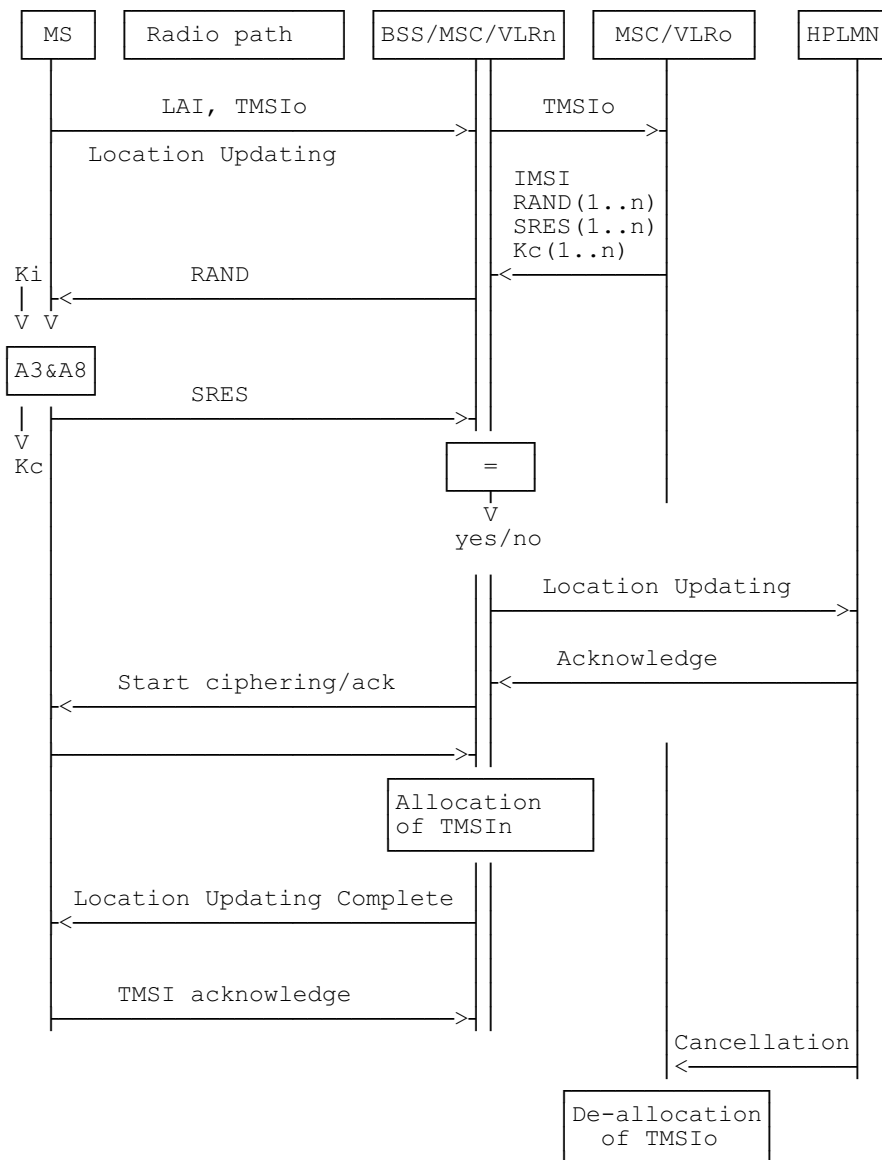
MS

Radio path

BSS/MSC/VLRn

MSC/VLRo

HPLMN

LAI, TMSIo

TMSIo

Location Updating

IMSI
RAND(1..n)
SRES(1..n)
Kc(1..n)

Ki

RAND

V V

A3&A8

SRES

V
Kc

=

V
yes/no

Location Updating

Acknowledge

Start ciphering/ack

Allocation of TMSIn

Location Updating Complete

TMSI acknowledge

Cancellation

De-allocation of TMSIo